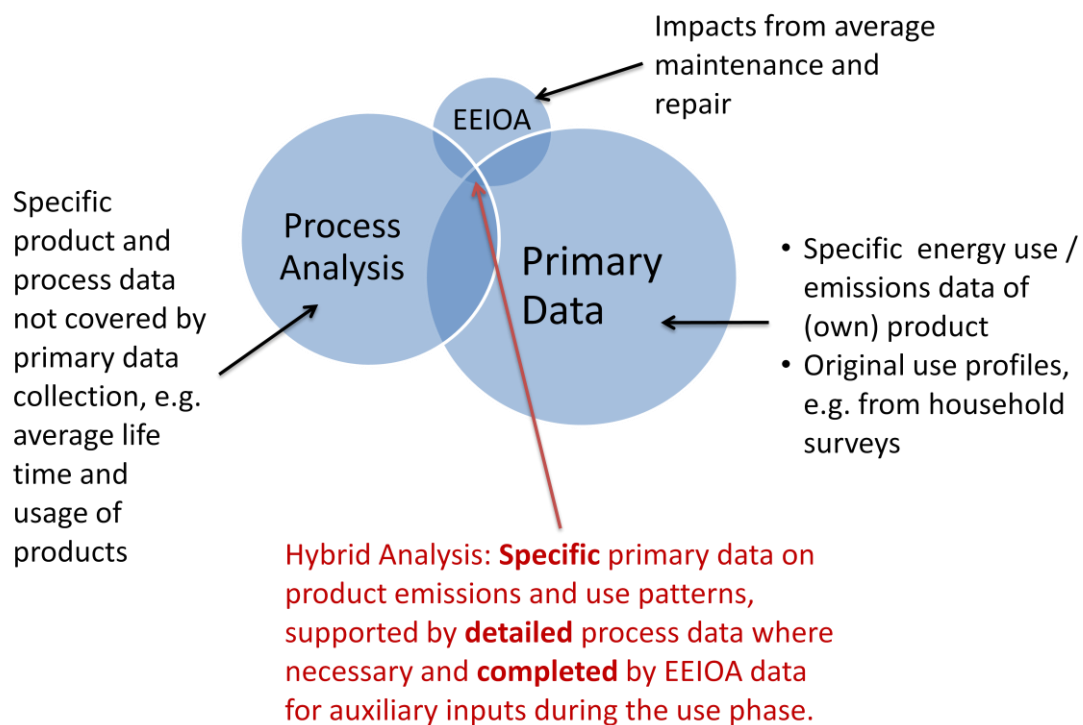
Impacts from average maintenance and repair

EEIOA

Process Analysis

Primary Data

Specific product and process data not covered by primary data collection, e.g. average life time and usage of products

• Specific energy use / emissions data of (own) product
• Original use profiles, e.g. from household surveys

Hybrid Analysis: **Specific** primary data on product emissions and use patterns, supported by **detailed** process data where necessary and **completed** by EEIOA data for auxiliary inputs during the use phase.